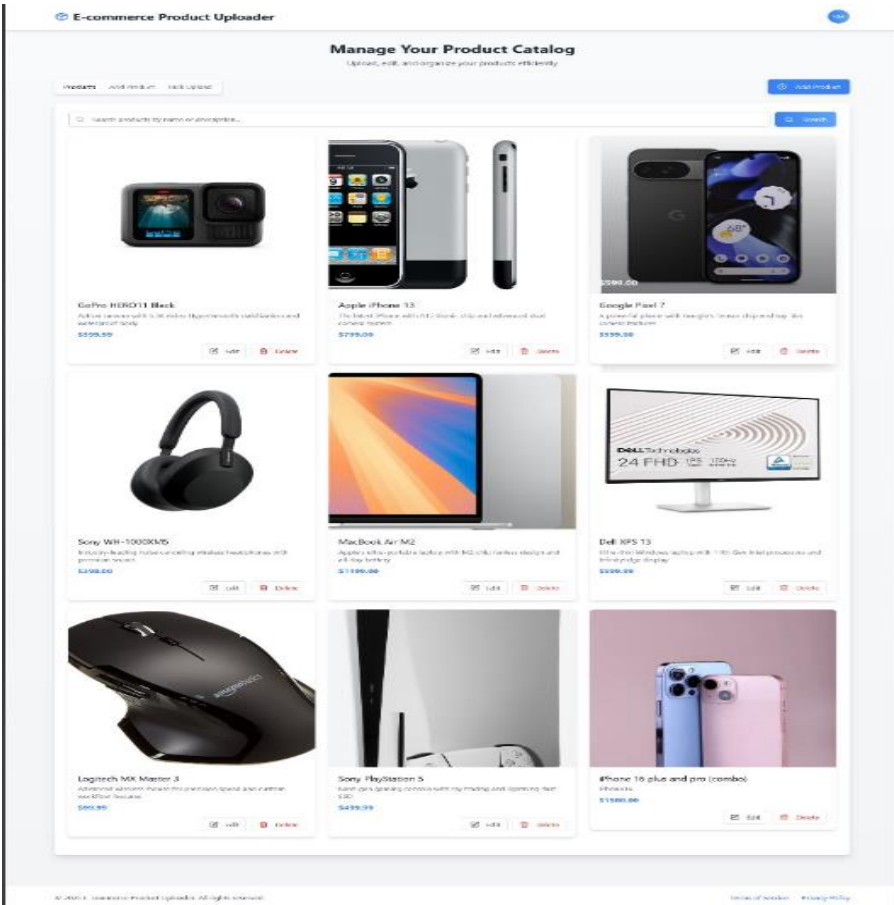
E-commerce Product Uploader

Manage Your Product Catalog

Upload, edit, and organize your products efficiently

Products Add Product Bulk Upload

Add Product

Search products by name or description...

Search

GoPro HERO11 Black

Action camera with 5.3K video HyperSmooth stabilization and waterproof body

$399.99

Edit Delete

Apple iPhone 13

The latest iPhone with A15 Bionic chip and advanced dual camera system

$799.00

Edit Delete

$599.00

Google Pixel 7

A powerful phone with Google's Tensor chip and top-tier camera features

$599.00

Edit Delete

Sony WH-1000XM5

Industry-leading noise canceling wireless headphones with premium sound

$398.00

Edit Delete

MacBook Air M2

Apple's ultra-portable laptop with M2 chip, fanless design and all-day battery

$1199.00

Edit Delete

DELL Technologies 24 FHD

Dell XPS 13

Ultra-thin Windows laptop with 11th Gen Intel processors and InfinityEdge display

$999.99

Edit Delete

Logitech MX Master 3

Advanced wireless mouse for precision, speed and custom workflow features

$99.99

Edit Delete

Sony PlayStation 5

Next-gen gaming console with ray tracing and lightning-fast SSD

$499.99

Edit Delete

iPhone 16 plus and pro (combo)

Phones

$1500.00

Edit Delete

© 2025 E-commerce Product Uploader. All rights reserved.

Terms of Service Privacy Policy